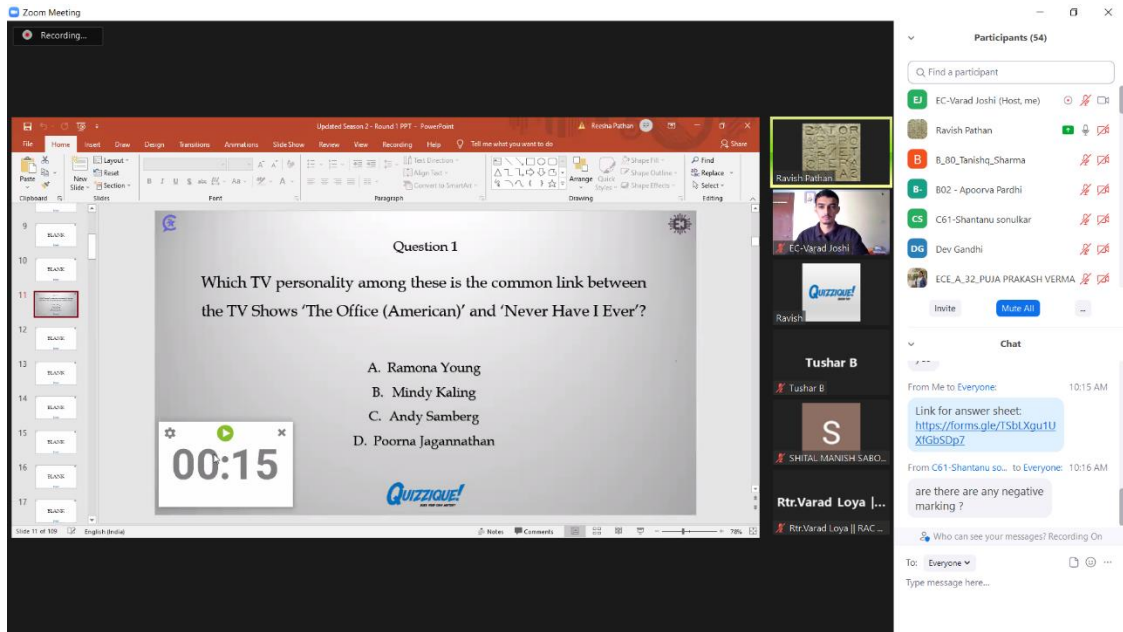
Zoom Meeting

Recording...

Updated Season 2 - Round 1 PPT - PowerPoint

Reesha Pathan

File Home Insert Draw Design Transitions Animations Slide Show Review View Recording Help Tell me what you want to do Share

Paste Clipboard New Slide Layout Reset Section Slides Font Paragraph Drawing Arrange Quick Styles Shape Fill Shape Outline Shape Effects Find Replace Select Editing Text Direction Align Text Convert to SmartArt

9 BLANK
10 BLANK
11
12 BLANK
13 BLANK
14 BLANK
15 BLANK
16 BLANK
17 BLANK

Question 1

Which TV personality among these is the common link between the TV Shows 'The Office (American)' and 'Never Have I Ever'?

A. Ramona Young
B. Mindy Kaling
C. Andy Samberg
D. Poorna Jagannathan

QUIZZIQUE!

00:15

Slide 11 of 109 English (India) Notes Comments 78%

Ravish Pathan
EC-Varad Joshi
Ravish
QUIZZIQUE!
Tushar B
Tushar B
S
SHITAL MANISH SABO...
Rtr.Varad Loya |...
Rtr.Varad Loya || RAC ...

Participants (54)

Find a participant

EJ EC-Varad Joshi (Host, me)
Ravish Pathan
B B_80_Tanishq_Sharma
B- B02 - Apoorva Pardhi
CS C61-Shantanu sonulkar
DG Dev Gandhi
ECE_A_32_PUJA PRAKASH VERMA

Invite Mute All ...

Chat

From Me to Everyone: 10:15 AM
Link for answer sheet: https://forms.gle/T5bLXgu1UXfGbSDp7

From C61-Shantanu so... to Everyone: 10:16 AM
are there are any negative marking ?

Who can see your messages? Recording On

To: Everyone
Type message here...